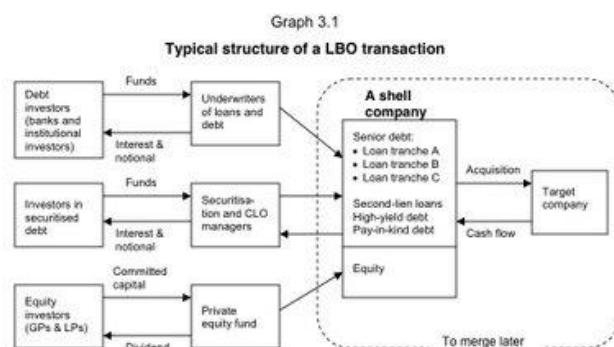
Graph 3.1

Typical structure of a LBO transaction

Debt investors (banks and institutional investors)

Funds

Interest & notional

Underwriters of loans and debt

A shell company

Senior debt:
• Loan tranche A
• Loan tranche B
• Loan tranche C

Second-lien loans
High-yield debt
Pay-in-kind debt

Equity

Acquisition

Cash flow

Target company

Investors in securitised debt

Funds

Interest & notional

Securitisation and CLO managers

Committed capital

Equity investors (GPs & LPs)

Private equity fund

Dividend

To merge later